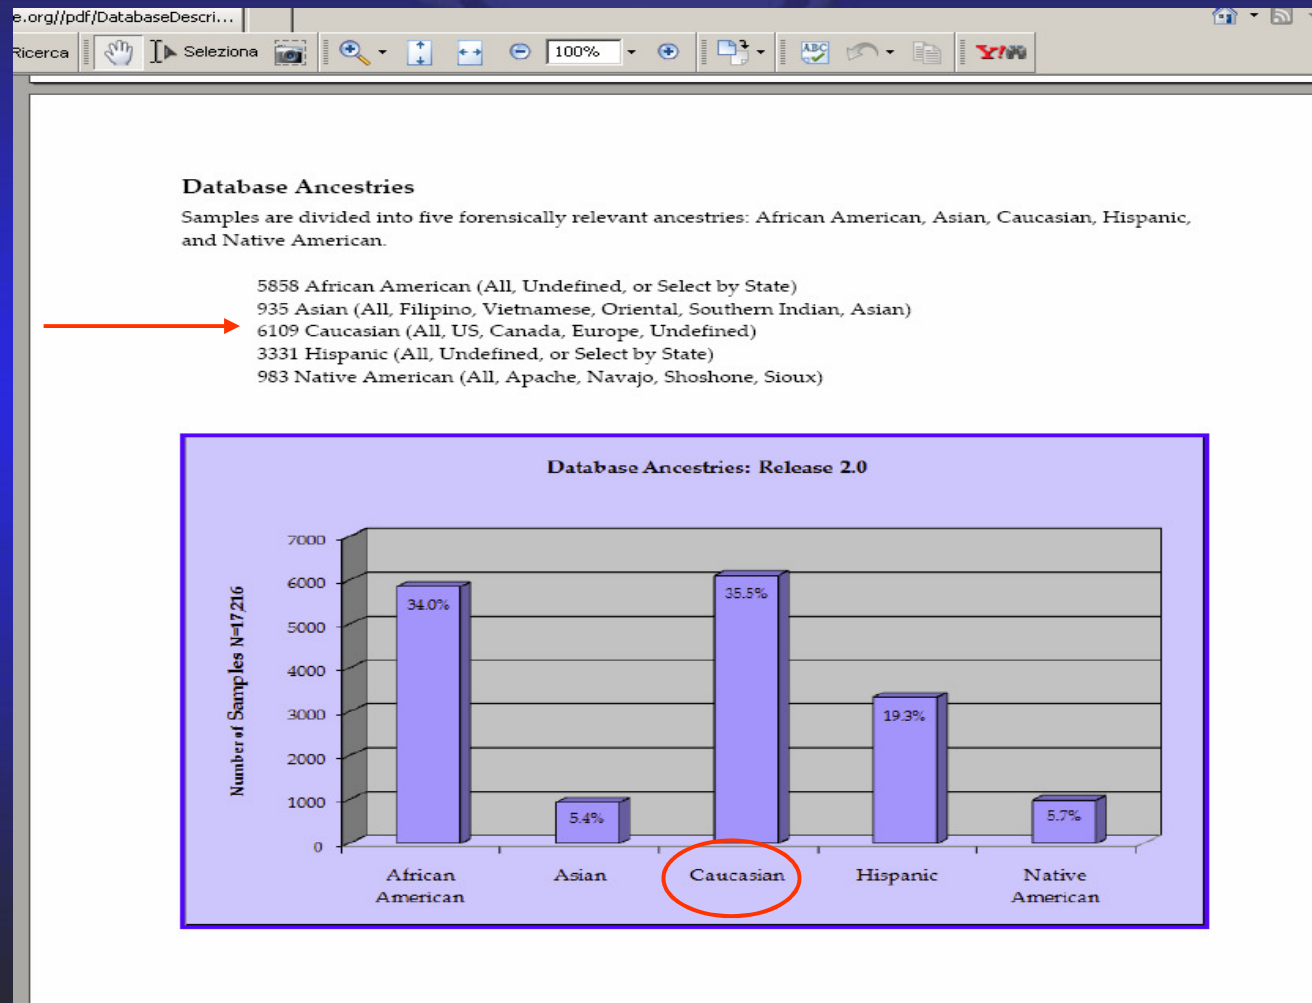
e.org//pdf/DatabaseDescri...

Ricerca Seleziona 100%

Database Ancestries

Samples are divided into five forensically relevant ancestries: African American, Asian, Caucasian, Hispanic, and Native American.

5858 African American (All, Undefined, or Select by State)
935 Asian (All, Filipino, Vietnamese, Oriental, Southern Indian, Asian)
6109 Caucasian (All, US, Canada, Europe, Undefined)
3331 Hispanic (All, Undefined, or Select by State)
983 Native American (All, Apache, Navajo, Shoshone, Sioux)

Database Ancestries: Release 2.0

Number of Samples N=17216

7000
6000
5000
4000
3000
2000
1000
0

34.0%
5.4%
35.5%
19.3%
5.7%

African American
Asian
Caucasian
Hispanic
Native American